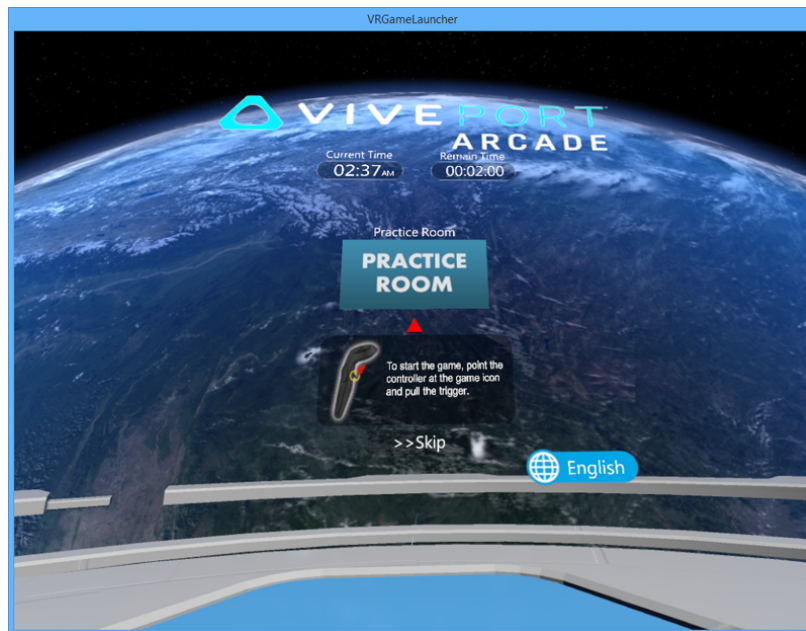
VRGameLauncher

VIVEPORT ARCADE

Current Time
02:37AM

Remain Time
00:02:00

Practice Room

PRACTICE ROOM

To start the game, point the controller at the game icon and pull the trigger.

>>Skip

English